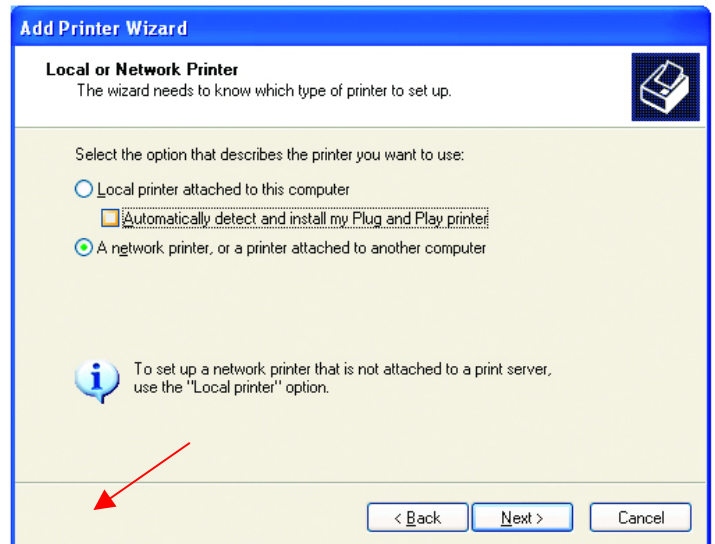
Add Printer Wizard

Local or Network Printer
The wizard needs to know which type of printer to set up.

Select the option that describes the printer you want to use:

Local printer attached to this computer

Automatically detect and install my Plug and Play printer

A network printer, or a printer attached to another computer

To set up a network printer that is not attached to a print server, use the "Local printer" option.

< Back
Next >
Cancel